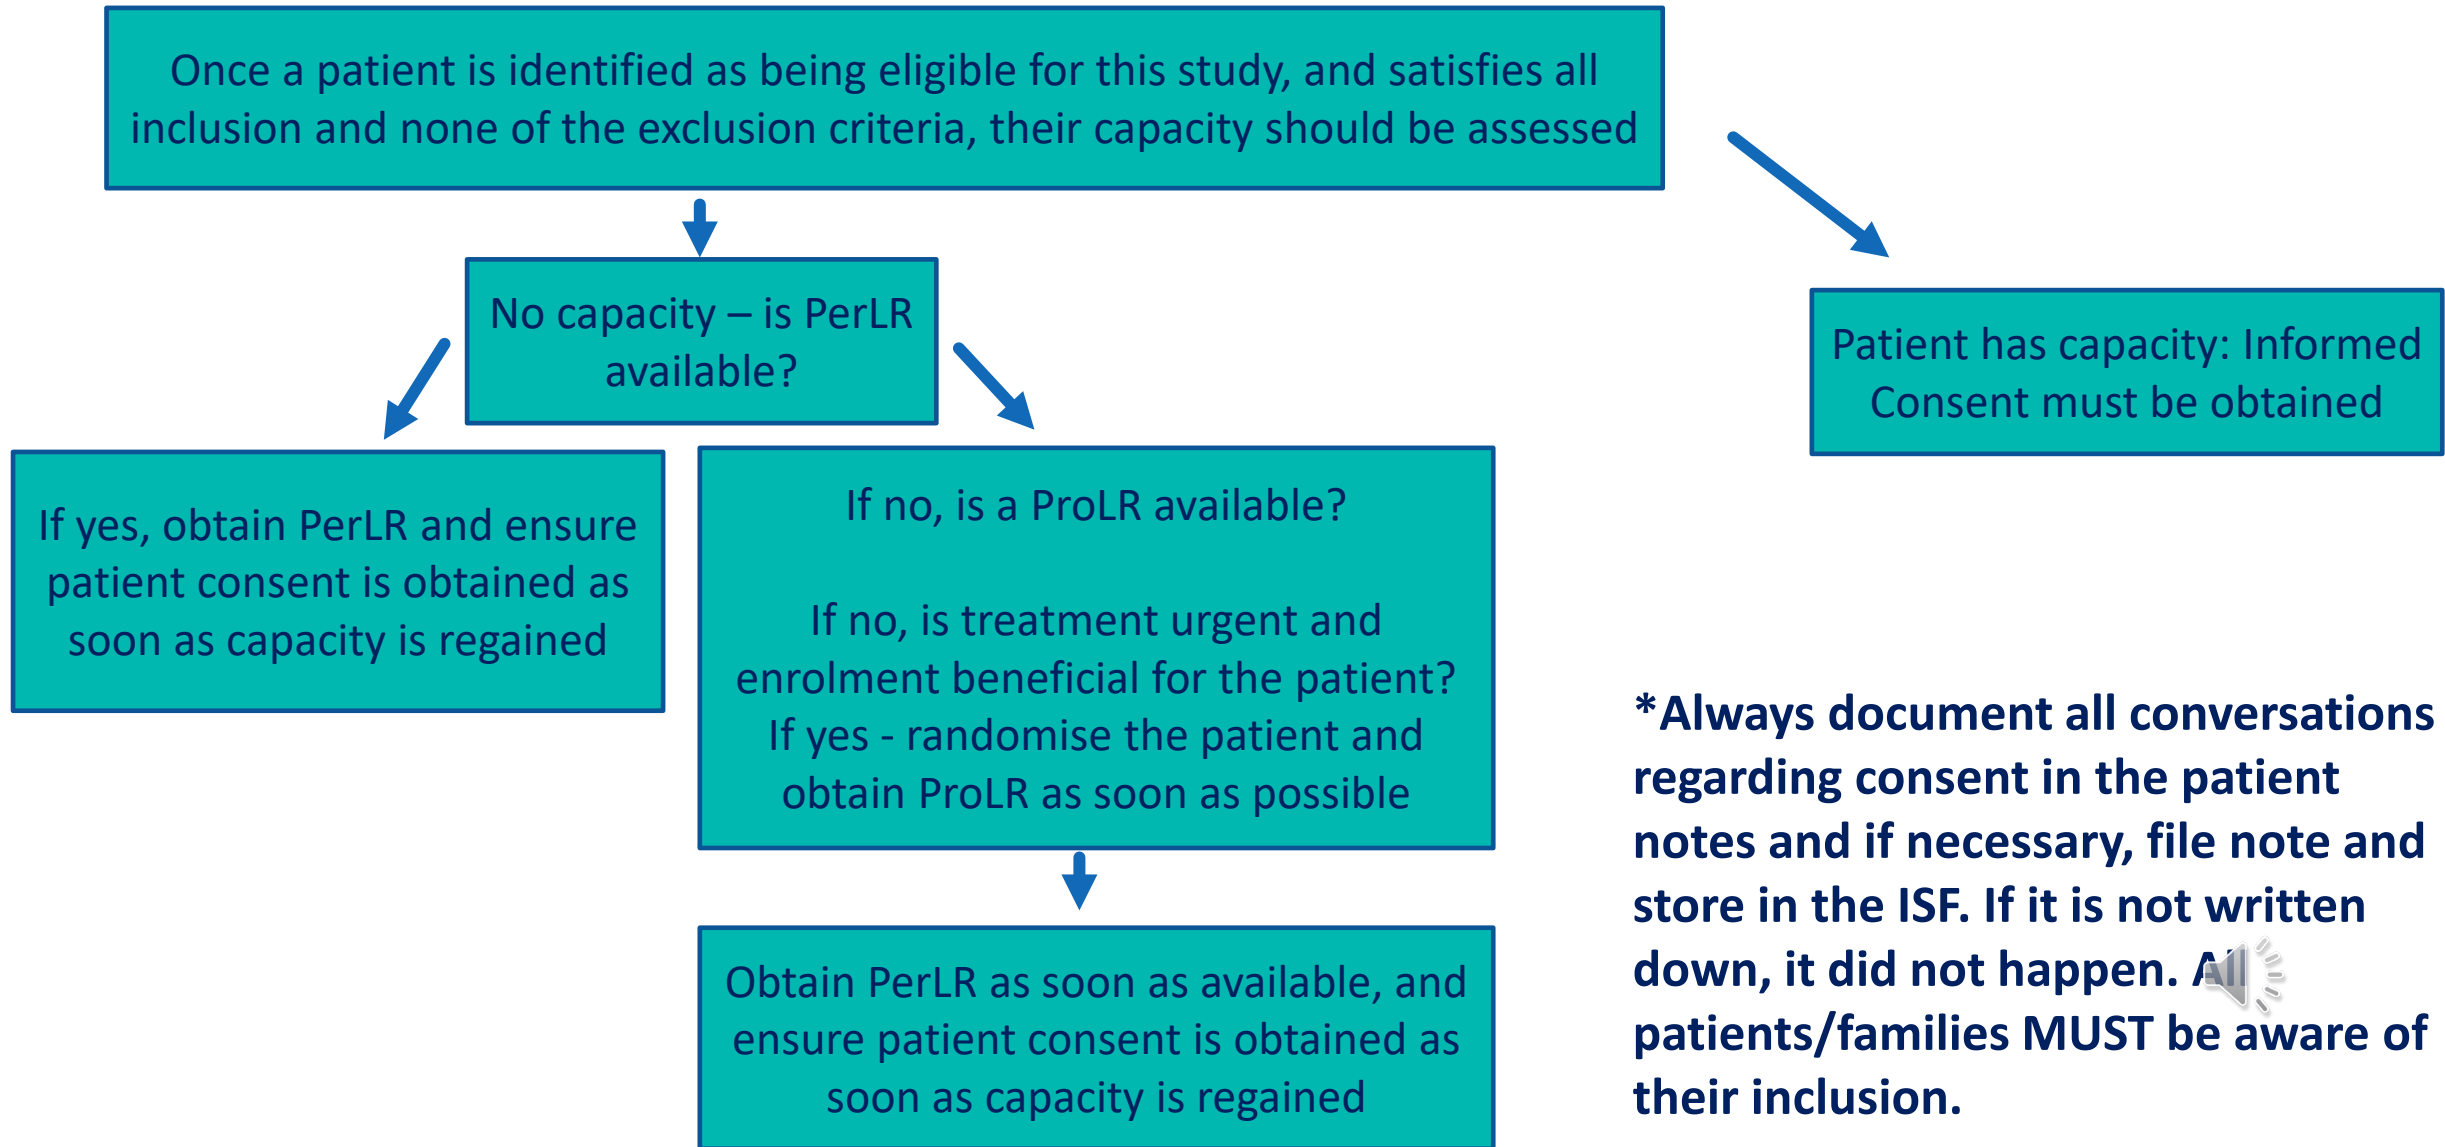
Once a patient is identified as being eligible for this study, and satisfies all inclusion and none of the exclusion criteria, their capacity should be assessed

No capacity – is PerLR available?

Patient has capacity: Informed Consent must be obtained

If yes, obtain PerLR and ensure patient consent is obtained as soon as capacity is regained

If no, is a ProLR available?

If no, is treatment urgent and enrolment beneficial for the patient? If yes - randomise the patient and obtain ProLR as soon as possible

Obtain PerLR as soon as available, and ensure patient consent is obtained as soon as capacity is regained

*Always document all conversations regarding consent in the patient notes and if necessary, file note and store in the ISF. If it is not written down, it did not happen. All patients/families MUST be aware of their inclusion.